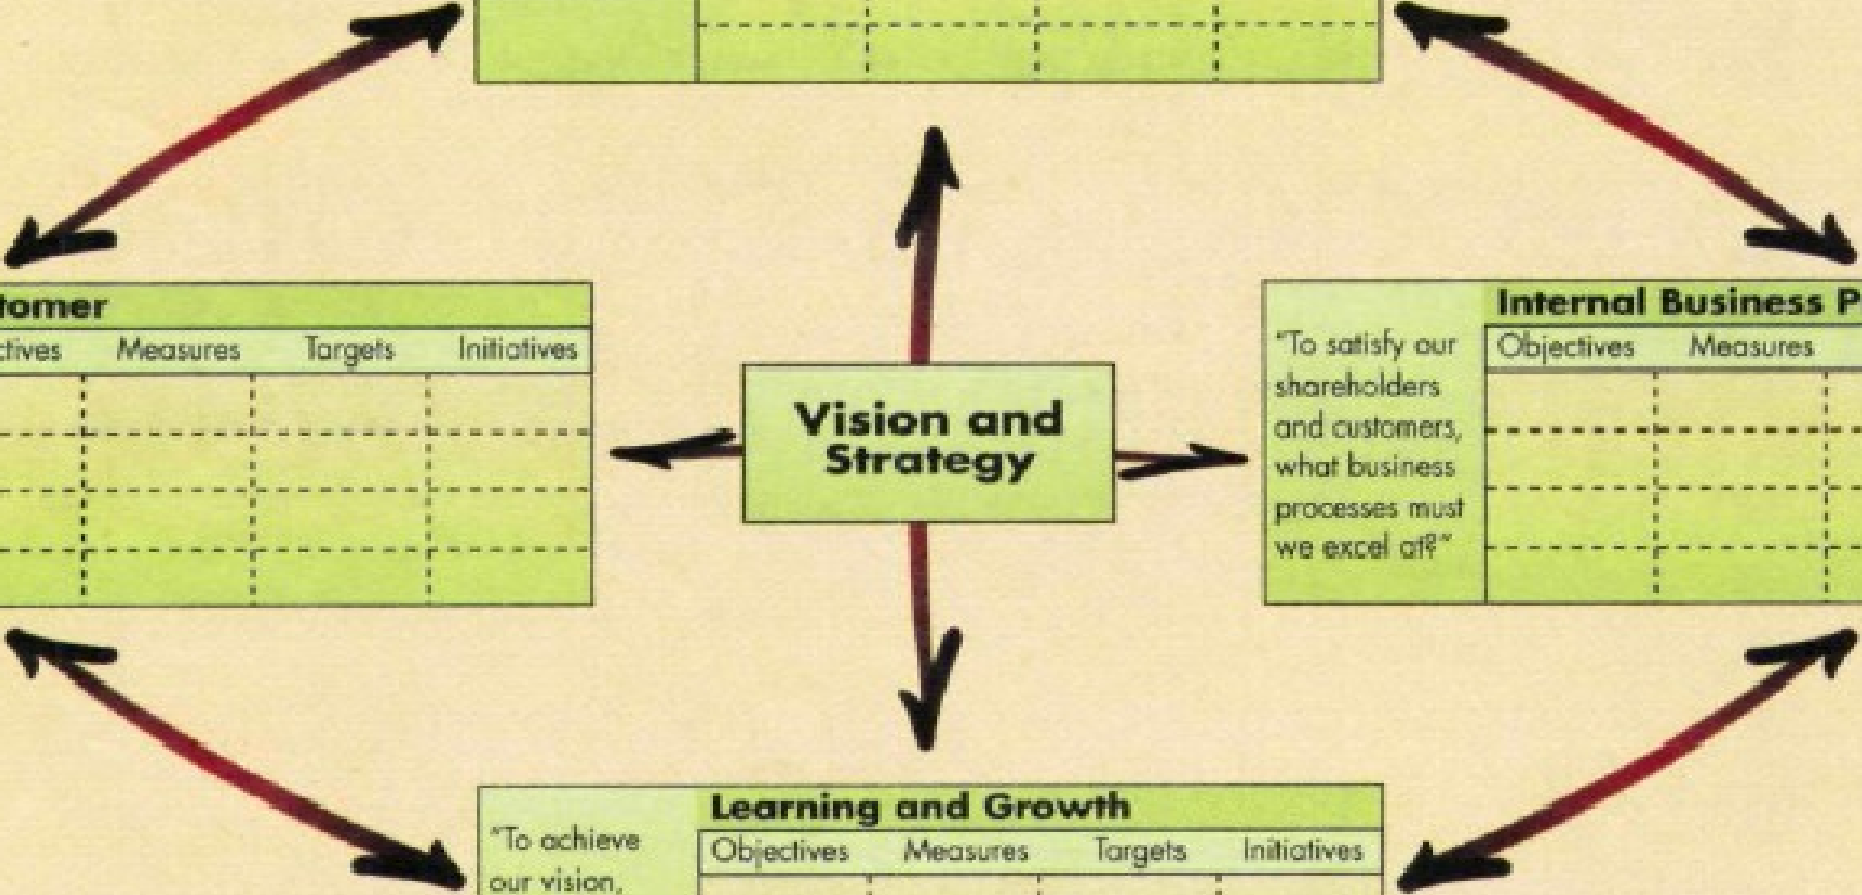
tomer

| ctives | Measures | Targets | Initiatives |
|---|---|---|---|
| | | | |
| | | | |
| | | | |
| | | | |

Vision and Strategy

"To satisfy our shareholders and customers, what business processes must we excel at?"

Internal Business P

| Objectives | Measures |
|---|---|
| | |
| | |
| | |
| | |

"To achieve our vision,

Learning and Growth

| Objectives | Measures | Targets | Initiatives |
|---|---|---|---|